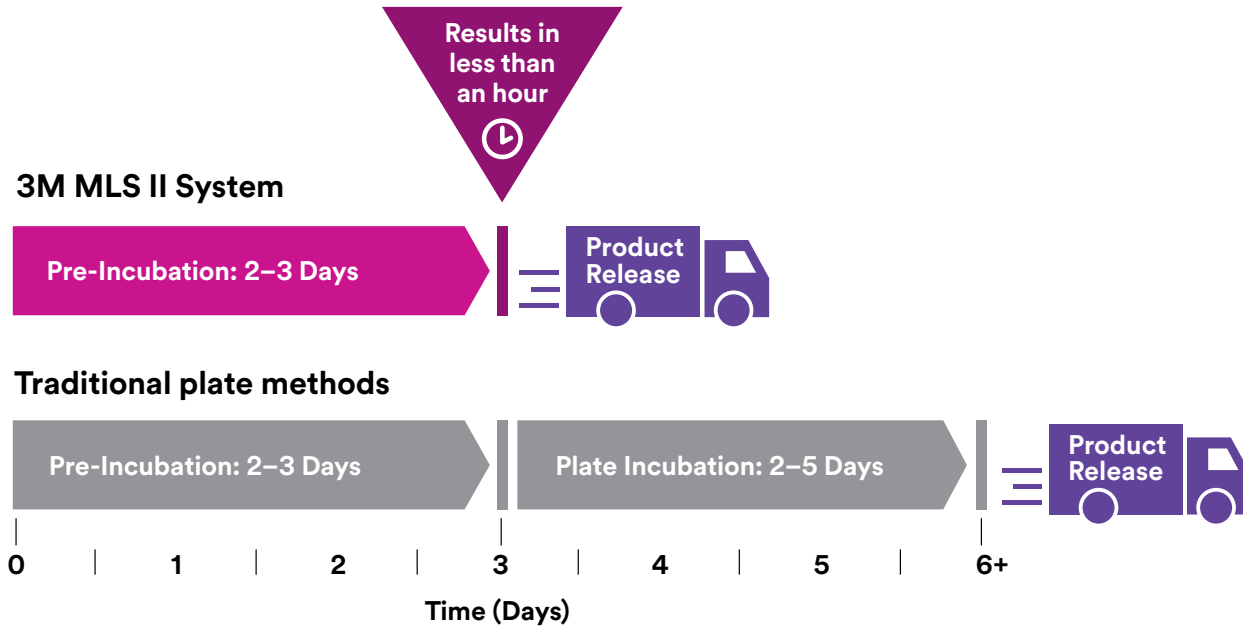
Results in less than an hour

3M MLS II System

Pre-Incubation: 2–3 Days

Product Release

Traditional plate methods

Pre-Incubation: 2–3 Days

Plate Incubation: 2–5 Days

Product Release

0 1 2 3 4 5 6+

Time (Days)